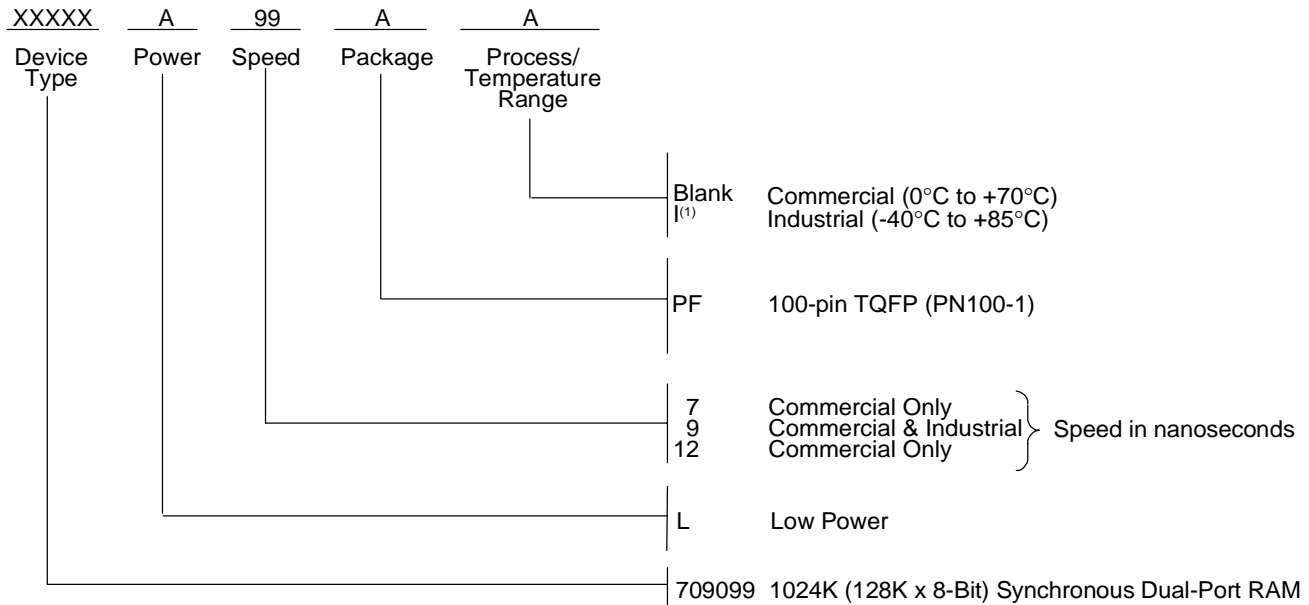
XXXXX A 99 A A

Device Type Power Speed Package Process/ Temperature Range

Blank Commercial (0°C to +70°C)
I$^{(1)}$ Industrial (-40°C to +85°C)

PF 100-pin TQFP (PN100-1)

7 Commercial Only
9 Commercial & Industrial
12 Commercial Only
Speed in nanoseconds

L Low Power

709099 1024K (128K x 8-Bit) Synchronous Dual-Port RAM